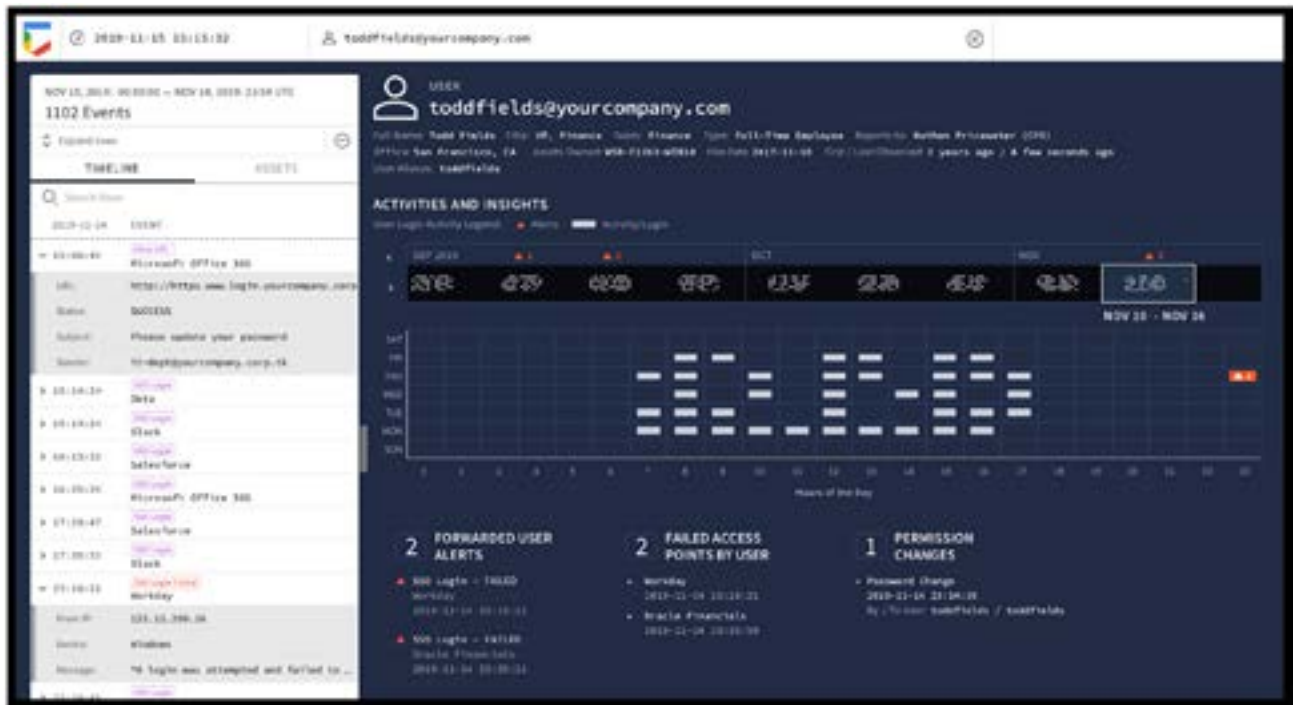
2019-11-15 15:15:32

toddfields@yourcompany.com

NOV 15, 2019, 00:00:00 – NOV 16, 2019, 23:59 UTC
1102 Events

Expand rows

TIMELINE

ASSETS

Search Rows

2019-11-14

EVENT

03:00:40

Microsoft Office 365

URL

http://https.www.login.yourcompany.corp

Status

SUCCESS

Subject

Please update your password

Sender

hr-dept@yourcompany.corp.tk

15:14:24

Okta

15:14:24

Slack

16:13:33

Salesforce

16:35:30

Microsoft Office 365

17:20:47

Salesforce

17:39:33

Slack

23:19:33

Workday

From IP

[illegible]

Device

Windows

Message

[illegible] login was attempted and failed to ...

USER

toddfields@yourcompany.com

Full Name Todd Fields Title HR, Finance Team Finance Type Full-Time Employee Reports to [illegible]
Office San Francisco, CA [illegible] Hire Date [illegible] First / Last Observed 2 years ago / A few seconds ago
User Aliases toddfields

ACTIVITIES AND INSIGHTS

User Login Activity Legend: Alerts Activity/Login

SEP 2019

OCT

NOV

NOV 10 - NOV 16

SAT
FRI
THU
WED
TUE
MON
SUN

0 1 2 3 4 5 6 7 8 9 10 11 12 13 14 15 16 17 18 19 20 21 22 23

Hours of the Day

2 FORWARDED USER ALERTS

SSO Login - FAILED
Workday
2019-11-14 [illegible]

SSO Login - FAILED
Oracle Financials
2019-11-14 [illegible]

2 FAILED ACCESS POINTS BY USER

Workday
2019-11-14 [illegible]

Oracle Financials
2019-11-14 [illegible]

1 PERMISSION CHANGES

Password Change
2019-11-14 23:34:35
By / To User: toddfields / toddfields